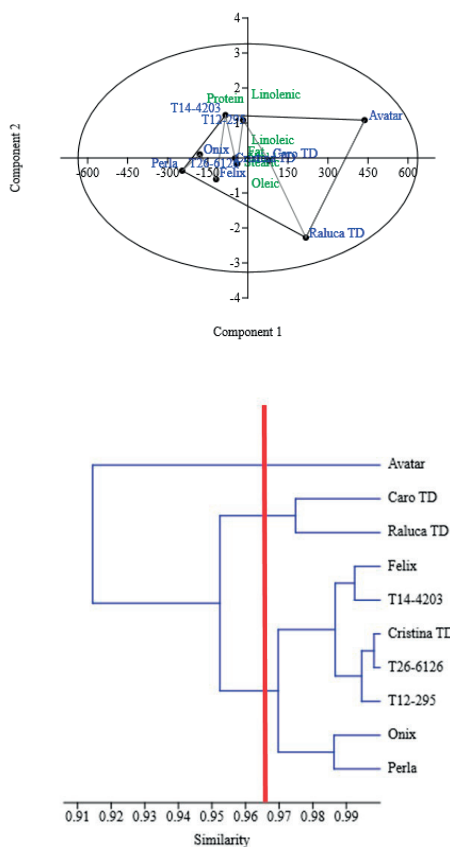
4
3
2
1
-1
-2
-3
-4
Component 2
-600 -450 -300 -150 150 300 450 600
Component 1
Protein
Linolenic
T14-4203
T12-295
Avatar
Linoleic
Fat
Caro TD
Onix
Perla
T26-6126
Cristina
Stearic
Felix
Oleic
Raluca TD

Avatar
Caro TD
Raluca TD
Felix
T14-4203
Cristina TD
T26-6126
T12-295
Onix
Perla
0.91 0.92 0.93 0.94 0.95 0.96 0.97 0.98 0.99
Similarity